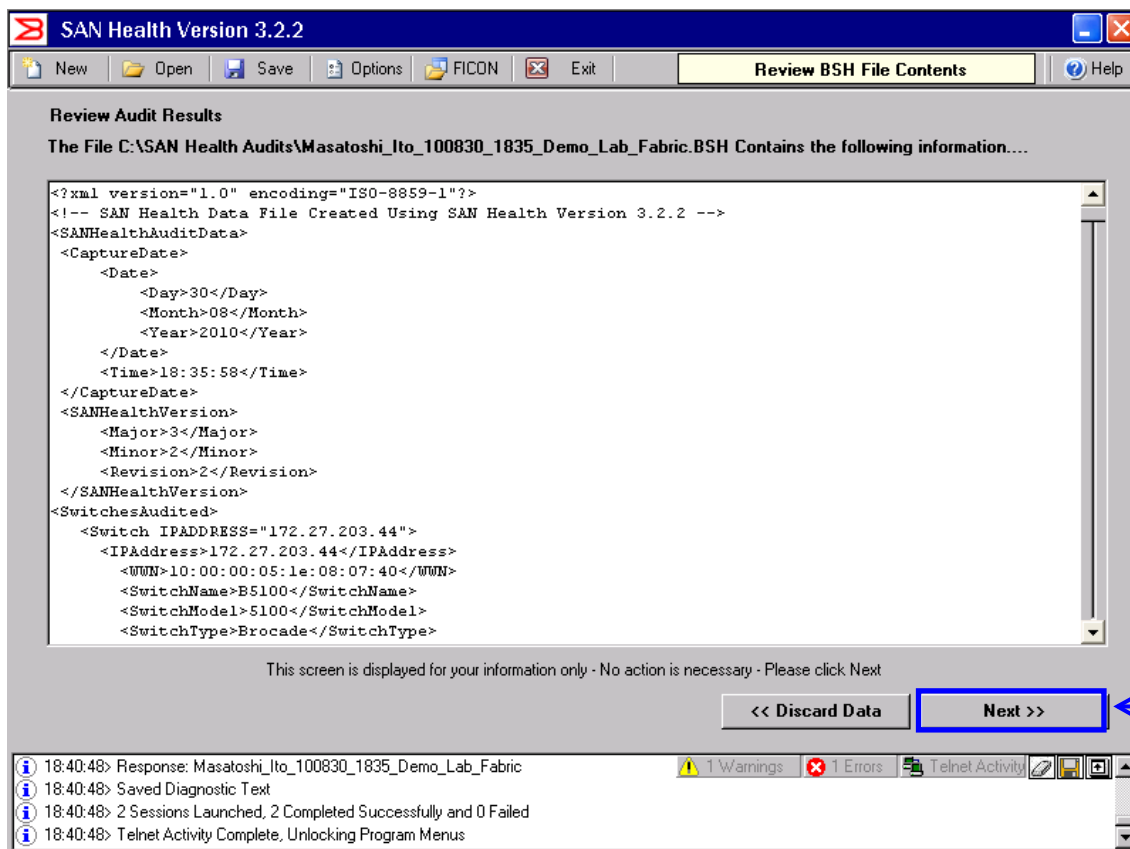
SAN Health Version 3.2.2

New Open Save Options FICON Exit Review BSH File Contents Help

Review Audit Results

The File C:\SAN Health Audits\Masatoshi_Ito_100830_1835_Demo_Lab_Fabric.BSH Contains the following information....

<?xml version="1.0" encoding="ISO-8859-1"?>
<!-- SAN Health Data File Created Using SAN Health Version 3.2.2 -->
<SANHealthAuditData>
<CaptureDate>
<Date>
<Day>30</Day>
<Month>08</Month>
<Year>2010</Year>
</Date>
<Time>18:35:58</Time>
</CaptureDate>
<SANHealthVersion>
<Major>3</Major>
<Minor>2</Minor>
<Revision>2</Revision>
</SANHealthVersion>
<SwitchesAudited>
<Switch IPADDRESS="172.27.203.44">
<IPAddress>172.27.203.44</IPAddress>
<WWN>10:00:00:05:1e:08:07:40</WWN>
<SwitchName>B5100</SwitchName>
<SwitchModel>5100</SwitchModel>
<SwitchType>Brocade</SwitchType>

This screen is displayed for your information only - No action is necessary - Please click Next

<< Discard Data Next >>

18:40:48> Response: Masatoshi_Ito_100830_1835_Demo_Lab_Fabric
18:40:48> Saved Diagnostic Text
18:40:48> 2 Sessions Launched, 2 Completed Successfully and 0 Failed
18:40:48> Telnet Activity Complete, Unlocking Program Menus

1 Warnings 1 Errors Telnet Activity